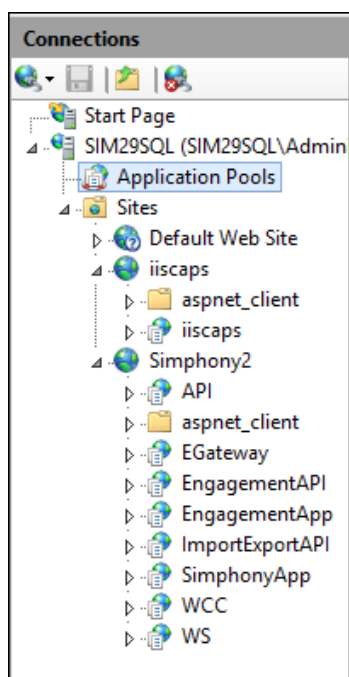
Connections

Start Page
SIM29SQL (SIM29SQL\Admin
Application Pools
Sites
Default Web Site
iiscaps
aspnet_client
iiscaps
Simphony2
API
aspnet_client
EGateway
EngagementAPI
EngagementApp
ImportExportAPI
SimphonyApp
WCC
WS